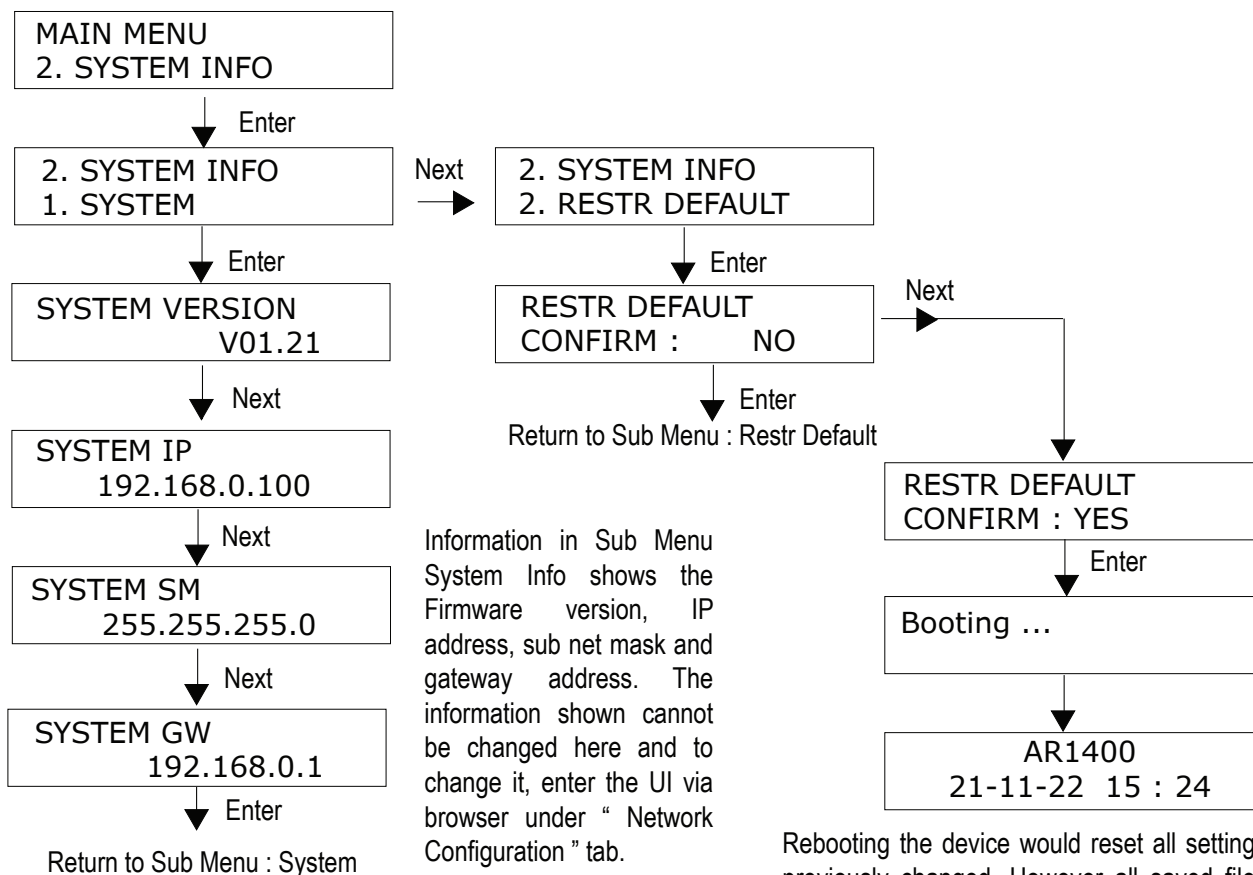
MAIN MENU
2. SYSTEM INFO

Enter

2. SYSTEM INFO
1. SYSTEM

Enter

SYSTEM VERSION
V01.21

Next

SYSTEM IP
192.168.0.100

Next

SYSTEM SM
255.255.255.0

Next

SYSTEM GW
192.168.0.1

Enter

Return to Sub Menu : System

Next

2. SYSTEM INFO
2. RESTR DEFAULT

Enter

RESTR DEFAULT
CONFIRM : NO

Enter

Return to Sub Menu : Restr Default

Information in Sub Menu System Info shows the Firmware version, IP address, sub net mask and gateway address. The information shown cannot be changed here and to change it, enter the UI via browser under " Network Configuration " tab.

Next

RESTR DEFAULT
CONFIRM : YES

Enter

Booting ...

AR1400
21-11-22 15 : 24

Rebooting the device would reset all setting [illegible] previously changed. However all saved file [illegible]